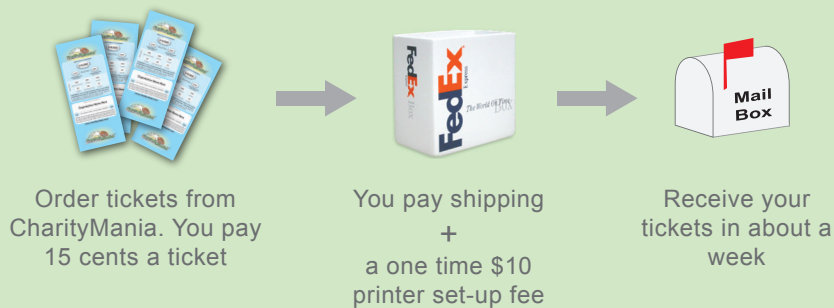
FedEx Express

The World On Time

FedEx Box

Mail Box

Order tickets from CharityMania. You pay 15 cents a ticket

You pay shipping + a one time $10 printer set-up fee

Receive your tickets in about a week